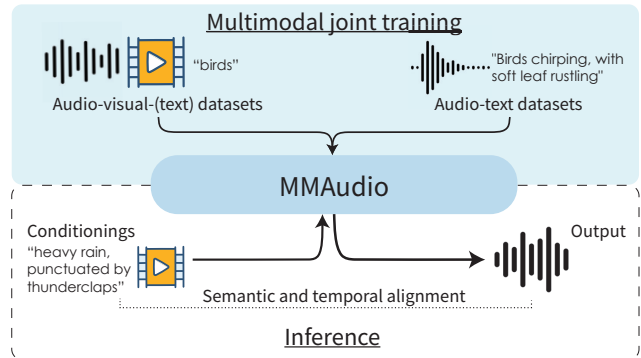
Multimodal joint training

"birds"

Audio-visual-(text) datasets

"Birds chirping, with soft leaf rustling"

Audio-text datasets

MMAudio

Conditionings

"heavy rain, punctuated by thunderclaps"

Output

Semantic and temporal alignment

Inference